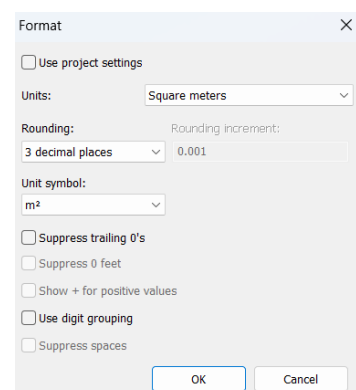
Format

×

Use project settings

Units: Square meters

Rounding: Rounding increment:

3 decimal places 0.001

Unit symbol:

m²

Suppress trailing 0's

Suppress 0 feet

Show + for positive values

Use digit grouping

Suppress spaces

OK Cancel